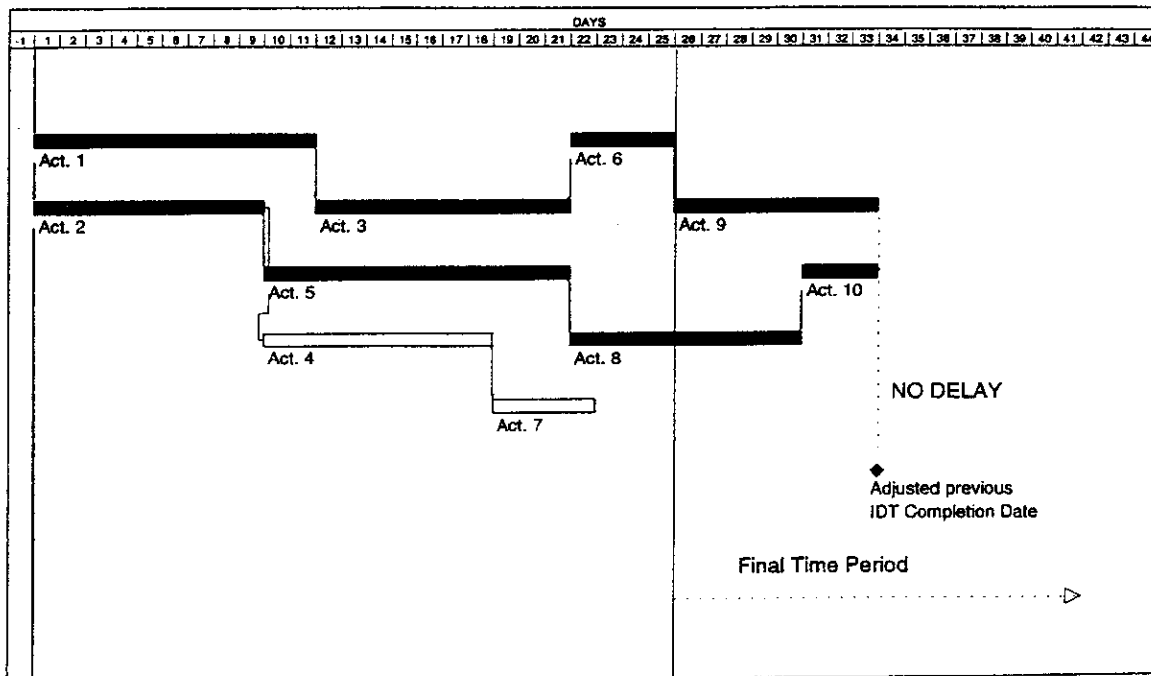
DAYS

| -1 | 1 | 2 | 3 | 4 | 5 | 6 | 7 | 8 | 9 | 10 | 11 | 12 | 13 | 14 | 15 | 16 | 17 | 18 | 19 | 20 | 21 | 22 | 23 | 24 | 25 | 26 | 27 | 28 | 29 | 30 | 31 | 32 | 33 | 34 | 35 | 36 | 37 | 38 | 39 | 40 | 41 | 42 | 43 | 44 |
|---|---|---|---|---|---|---|---|---|---|---|---|---|---|---|---|---|---|---|---|---|---|---|---|---|---|---|---|---|---|---|---|---|---|---|---|---|---|---|---|---|---|---|---|---|

Act. 1

Act. 6

Act. 2

Act. 3

Act. 9

Act. 5

Act. 10

Act. 4

Act. 8

NO DELAY

Act. 7

Adjusted previous
IDT Completion Date

Final Time Period